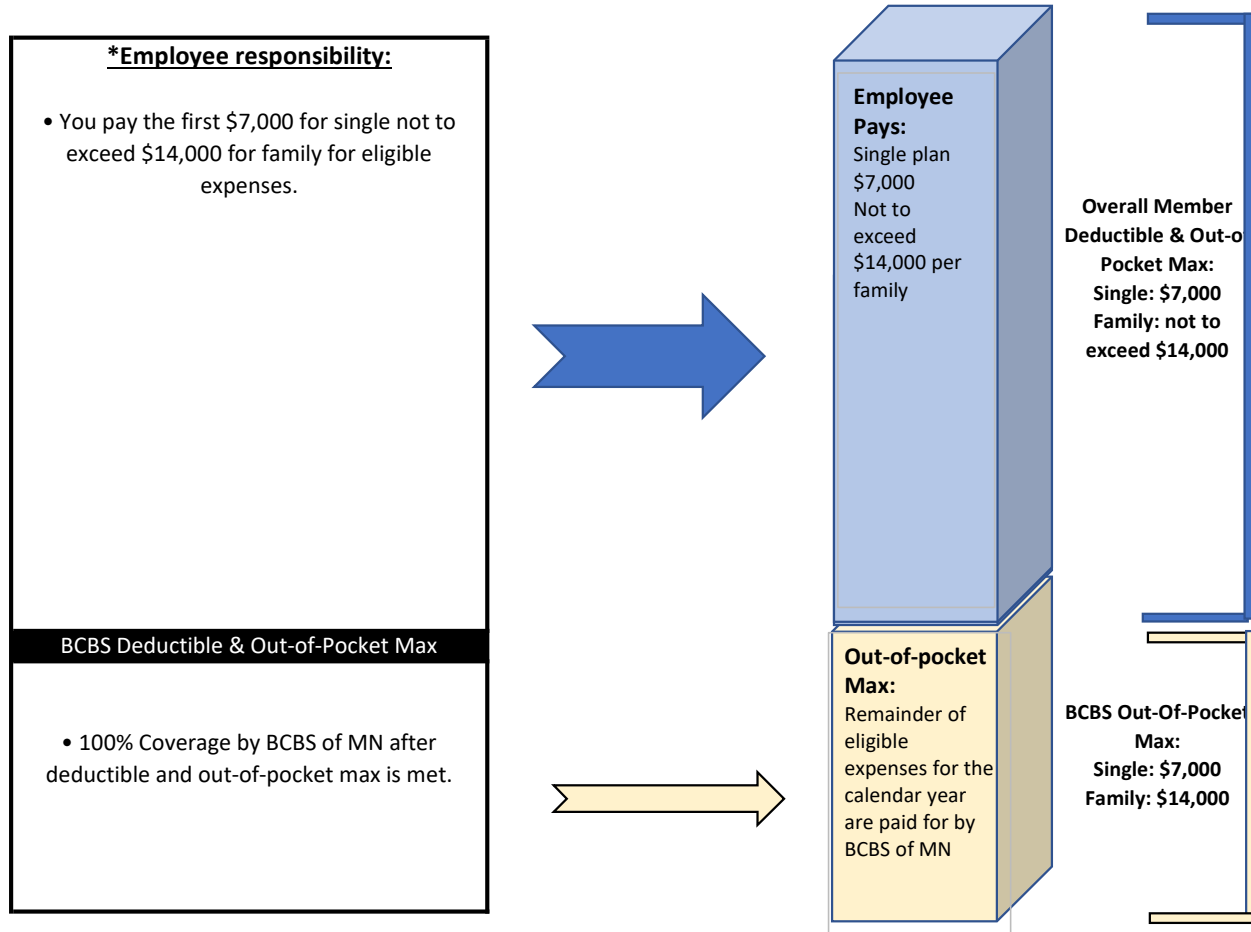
**\*Employee responsibility:**

• You pay the first \$7,000 for single not to exceed \$14,000 for family for eligible expenses.

BCBS Deductible & Out-of-Pocket Max

• 100% Coverage by BCBS of MN after deductible and out-of-pocket max is met.

**Employee Pays:**
Single plan \$7,000
Not to exceed \$14,000 per family

**Overall Member Deductible & Out-o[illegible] Pocket Max:**
**Single: \$7,000**
**Family: not to exceed \$14,000**

**Out-of-pocket Max:**
Remainder of eligible expenses for the calendar year are paid for by BCBS of MN

**BCBS Out-Of-Pocket Max:**
**Single: \$7,000**
**Family: \$14,000**